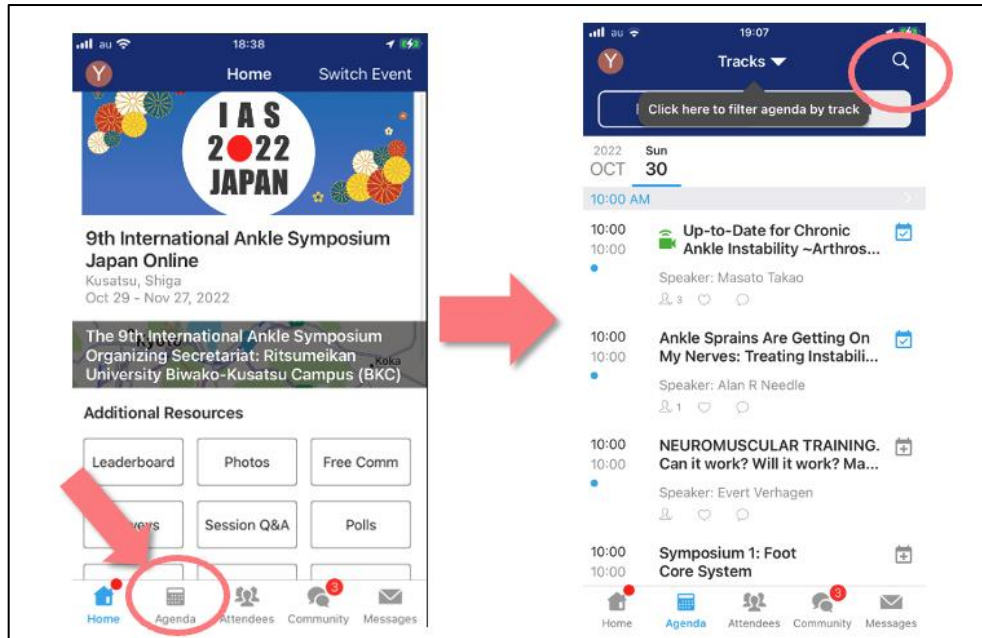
au 18:38

Y Home Switch Event

I A S
2022
JAPAN

9th International Ankle Symposium Japan Online
Kusatsu, Shiga
Oct 29 - Nov 27, 2022

The 9th International Ankle Symposium Organizing Secretariat: Ritsumeikan University Biwako-Kusatsu Campus (BKC)

Additional Resources

| Leaderboard | Photos | Free Comm |
|---|---|---|
| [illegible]veys | Session Q&A | Polls |

Home Agenda Attendees 3 Community Messages

au 19:07

Y Tracks

Click here to filter agenda by track

2022 OCT Sun 30

10:00 AM

10:00 10:00 Up-to-Date for Chronic Ankle Instability ~Arthros...
Speaker: Masato Takao
3

10:00 10:00 Ankle Sprains Are Getting On My Nerves: Treating Instabili...
Speaker: Alan R Needle
1

10:00 10:00 NEUROMUSCULAR TRAINING. Can it work? Will it work? Ma...
Speaker: Evert Verhagen

10:00 10:00 Symposium 1: Foot Core System

Home Agenda Attendees 3 Community Messages